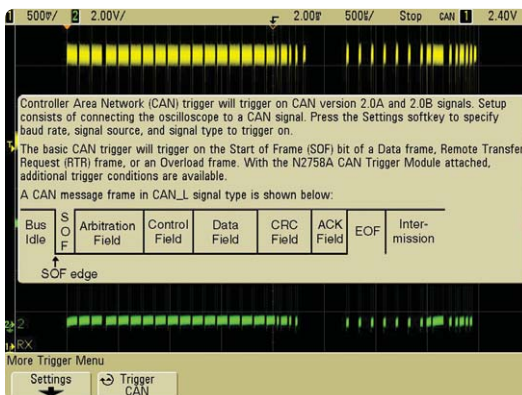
1 500mV/ 2 2.00V/ 2.00s 500s/ Stop CAN 1 2.40V

Controller Area Network (CAN) trigger will trigger on CAN version 2.0A and 2.0B signals. Setup consists of connecting the oscilloscope to a CAN signal. Press the Settings softkey to specify baud rate, signal source, and signal type to trigger on.

The basic CAN trigger will trigger on the Start of Frame (SOF) bit of a Data frame, Remote Transfer Request (RTR) frame, or an Overload frame. With the N2758A CAN Trigger Module attached, additional trigger conditions are available.

A CAN message frame in CAN_L signal type is shown below:

| Bus Idle | S O F | Arbitration Field | Control Field | Data Field | CRC Field | ACK Field | EOF | Inter-mission |
|---|---|---|---|---|---|---|---|---|

SOF edge

2
RX
More Trigger Menu
Settings
Trigger CAN